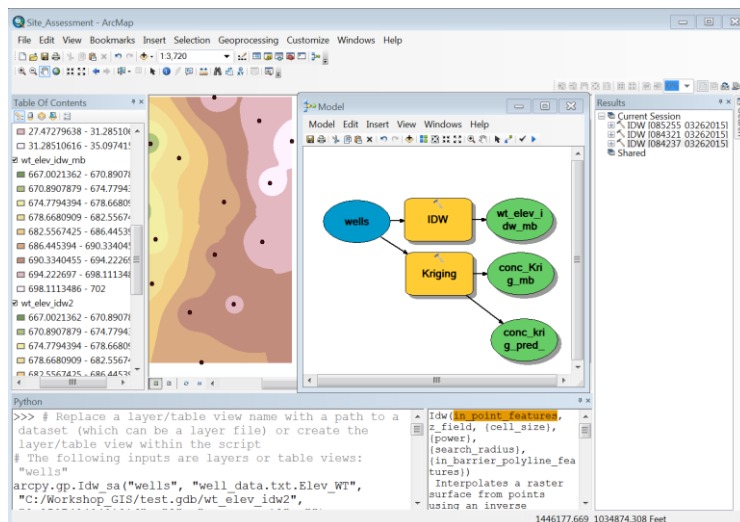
Site_Assessment - ArcMap

File Edit View Bookmarks Insert Selection Geoprocessing Customize Windows Help

1:3,720

Table Of Contents

27.47279638 - 31.28510
31.28510616 - 35.09741
wt_elev_idw_mb
667.0021362 - 670.89078
670.8907879 - 674.7794
674.7794394 - 678.6680
678.6680909 - 682.5567
682.5567425 - 686.4453
686.445394 - 690.33404
690.3340455 - 694.2226
694.222697 - 698.11134
698.1113486 - 702
wt_elev_idw2
667.0021362 - 670.89078
670.8907879 - 674.7794
674.7794394 - 678.6680
678.6680909 - 682.5567
682.5567425 - 686.4453

Model

Model Edit Insert View Windows Help

wells
IDW
wt_elev_idw_mb
Kriging
conc_Krig_mb
conc_krig_pred_

Results

Current Session
IDW [085255 03262015]
IDW [084321 03262015]
IDW [084237 03262015]
Shared

Python

>>> # Replace a layer/table view name with a path to a dataset (which can be a layer file) or create the layer/table view within the script
# The following inputs are layers or table views: "wells"
arcpy.gp.Idw_sa("wells", "well_data.txt.Elev_WT", "C:/Workshop_GIS/test.gdb/wt_elev_idw2",
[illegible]

Idw(in_point_features, z_field, {cell_size}, {power}, {search_radius}, {in_barrier_polyline_features})
Interpolates a raster surface from points using an inverse

1446177.669 1034874.308 Feet